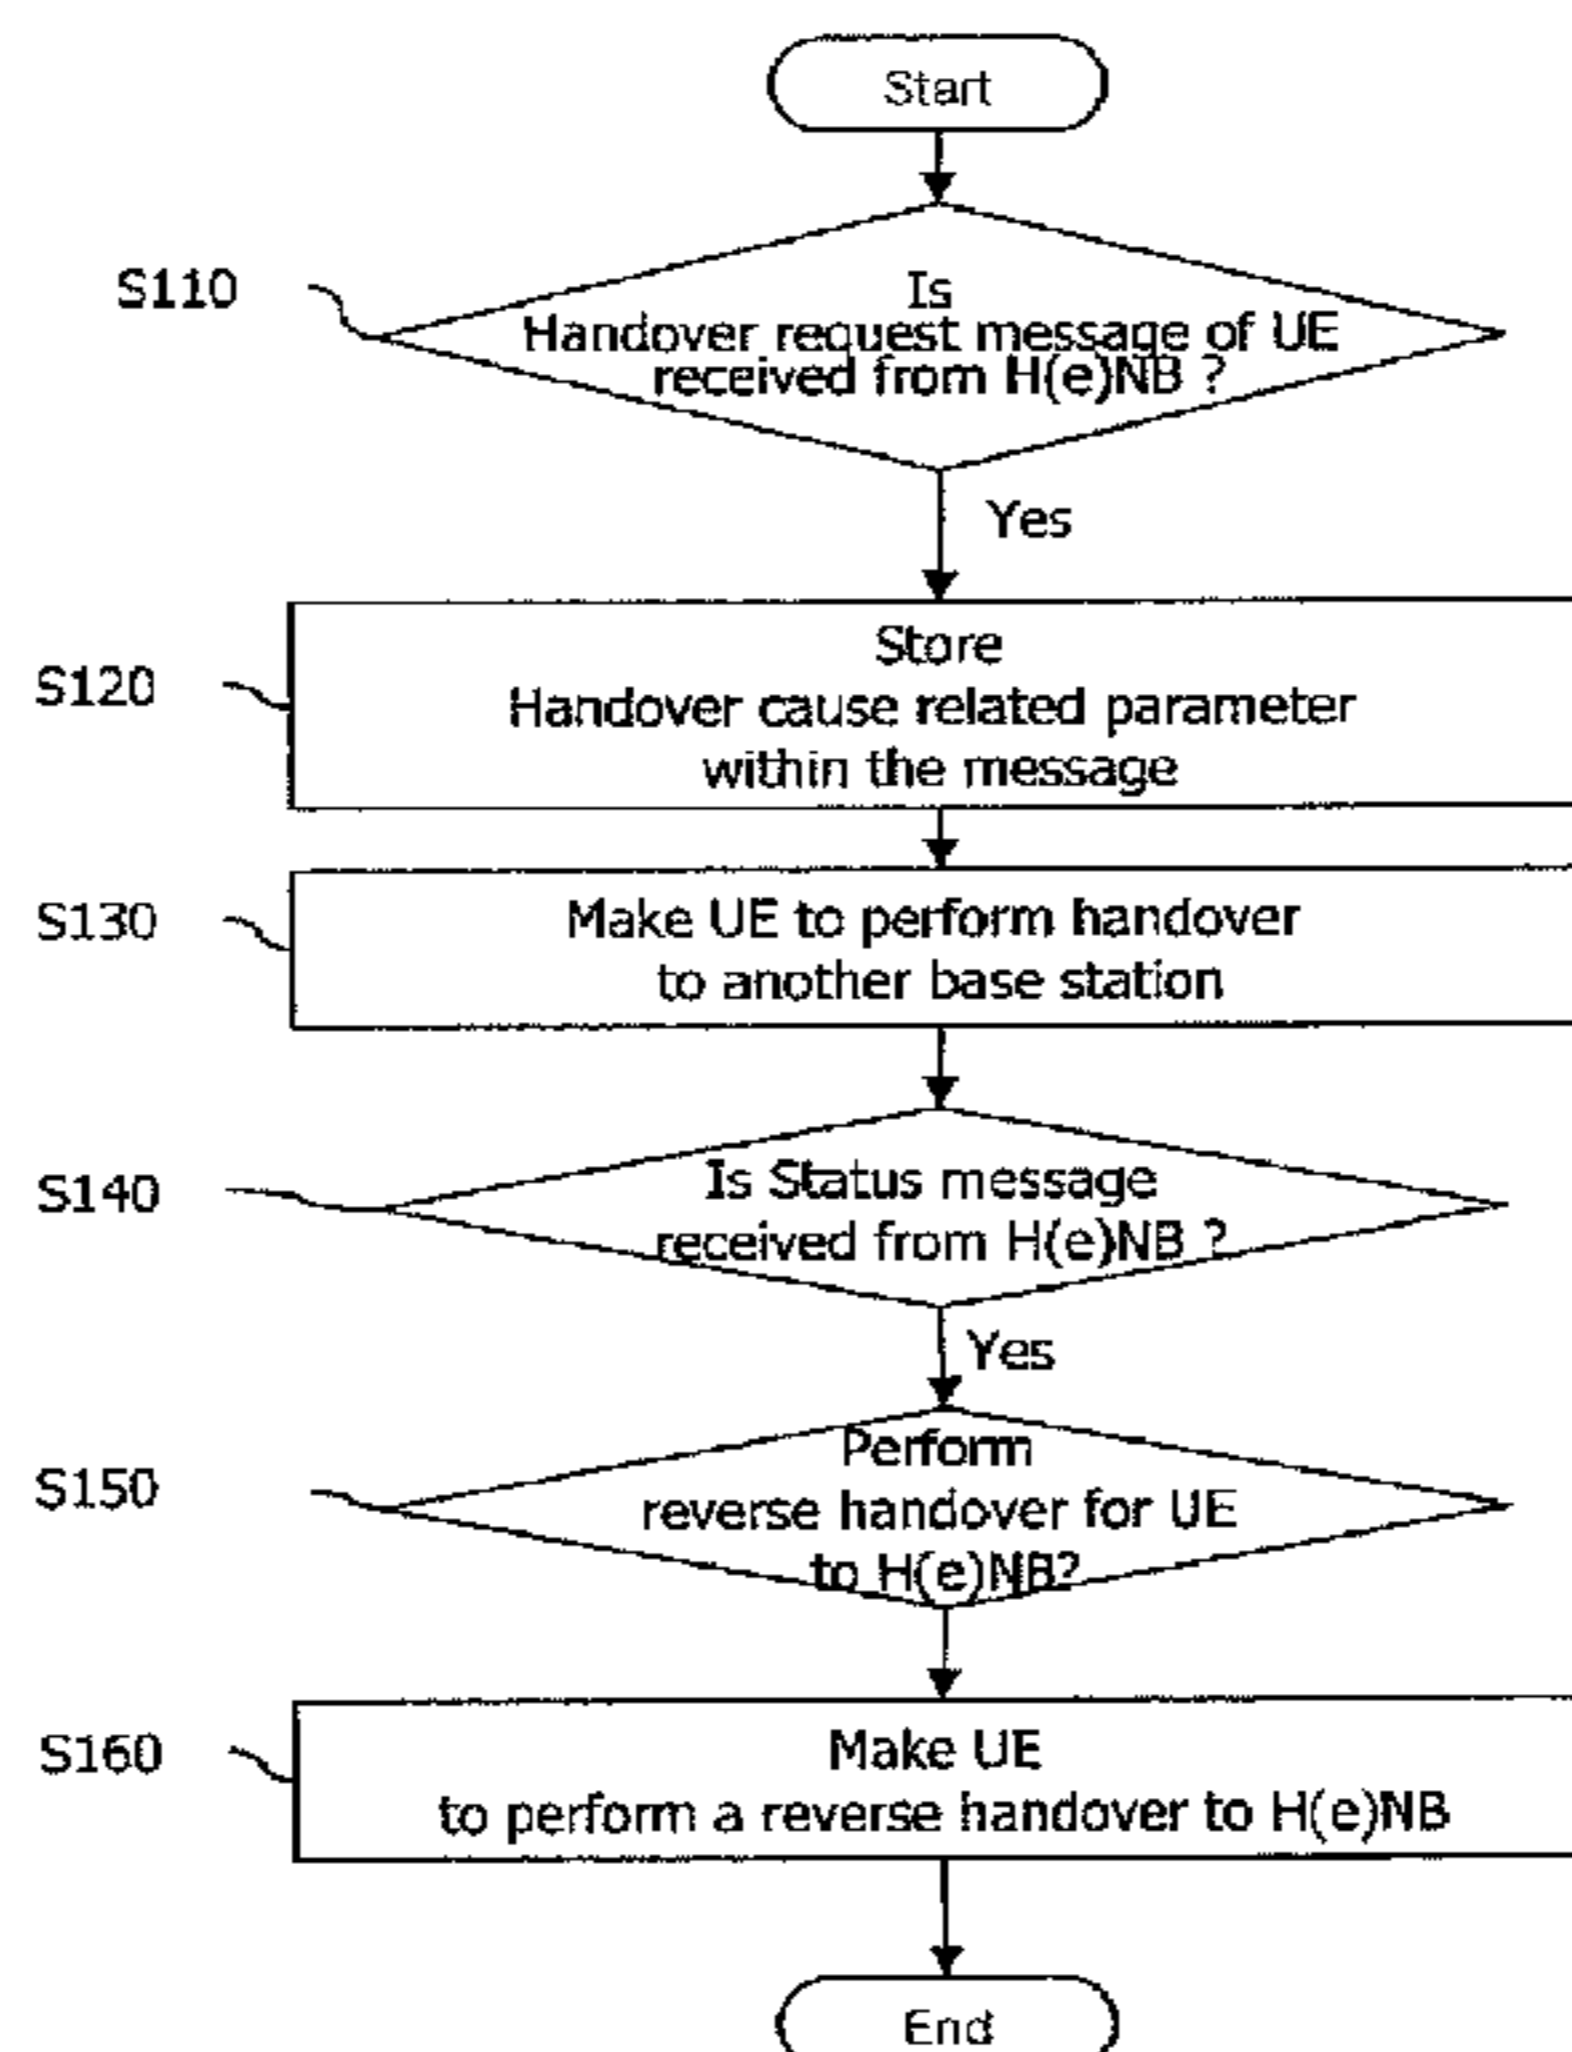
Start

S110
Is
Handover request message of UE received from H(e)NB ?

Yes

S120
Store
Handover cause related parameter within the message

S130
Make UE to perform handover to another base station

S140
Is Status message received from H(e)NB ?

Yes

S150
Perform
reverse handover for UE to H(e)NB?

S160
Make UE
to perform a reverse handover to H(e)NB

End